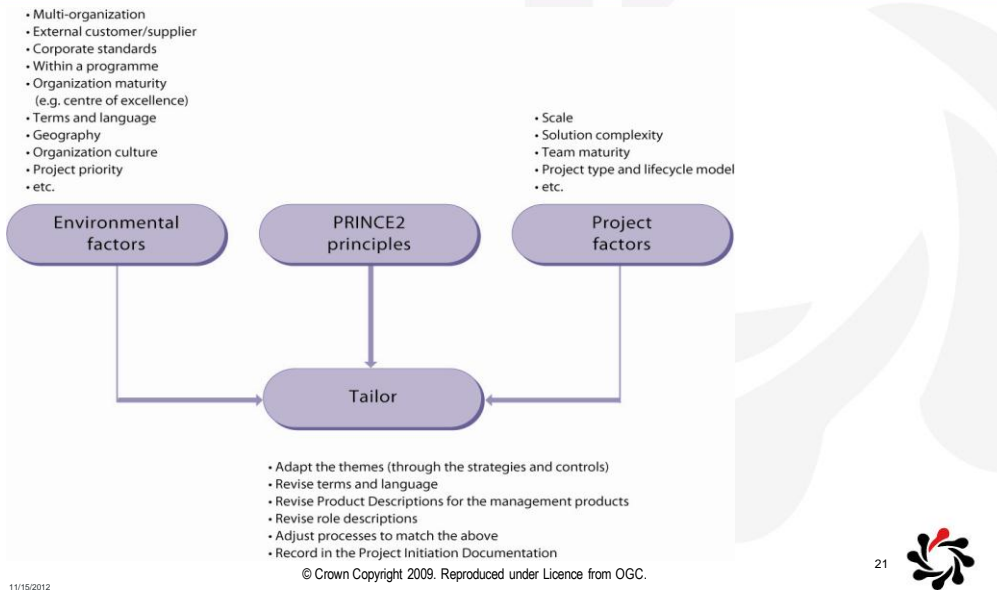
• Multi-organization
• External customer/supplier
• Corporate standards
• Within a programme
• Organization maturity (e.g. centre of excellence)
• Terms and language
• Geography
• Organization culture
• Project priority
• etc.

• Scale
• Solution complexity
• Team maturity
• Project type and lifecycle model
• etc.

Environmental factors

PRINCE2 principles

Project factors

Tailor

• Adapt the themes (through the strategies and controls)
• Revise terms and language
• Revise Product Descriptions for the management products
• Revise role descriptions
• Adjust processes to match the above
• Record in the Project Initiation Documentation

© Crown Copyright 2009. Reproduced under Licence from OGC.

21

11/15/2012